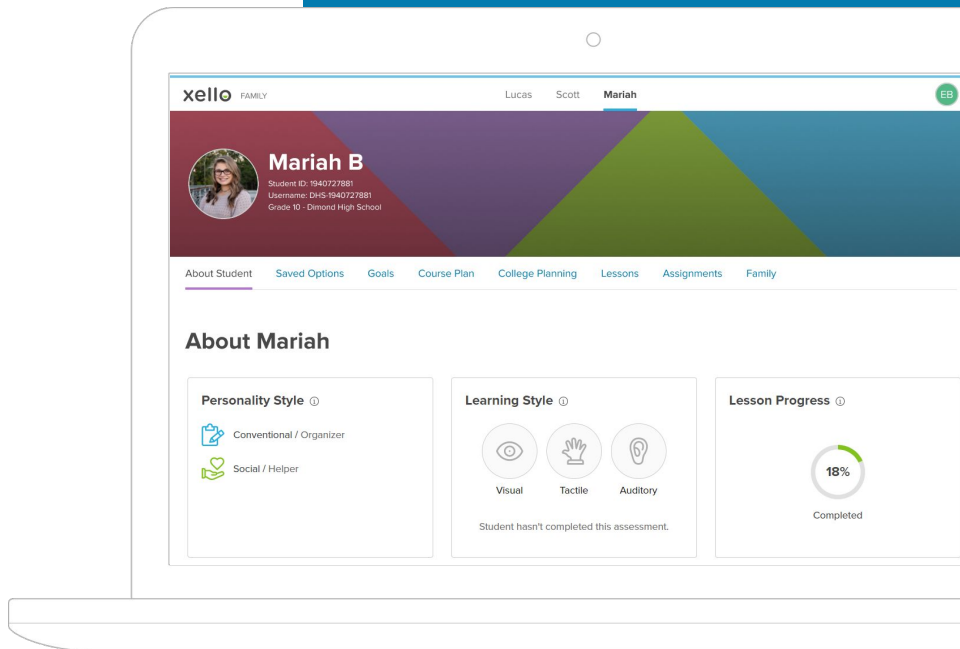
xello FAMILY

Lucas Scott Mariah

EB

Mariah B
Student ID: 1940727881
Username: DHS-1940727881
Grade 10 - Dimond High School

About Student Saved Options Goals Course Plan College Planning Lessons Assignments Family

About Mariah

Personality Style ⓘ

Conventional / Organizer

Social / Helper

Learning Style ⓘ

Visual Tactile Auditory

Student hasn't completed this assessment.

Lesson Progress ⓘ

18%

Completed